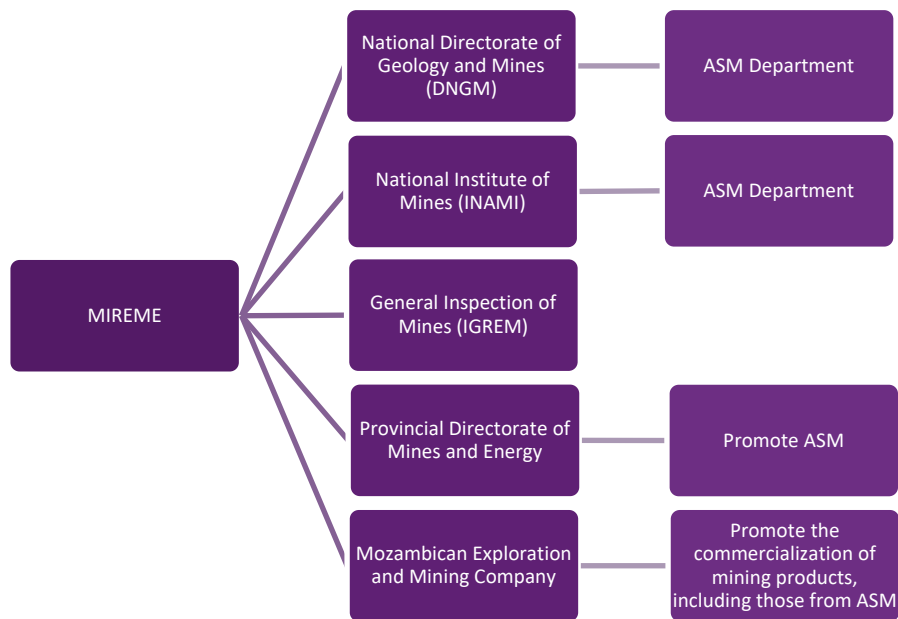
MIREME

National Directorate of Geology and Mines (DNGM)

ASM Department

National Institute of Mines (INAMI)

ASM Department

General Inspection of Mines (IGREM)

Provincial Directorate of Mines and Energy

Promote ASM

Mozambican Exploration and Mining Company

Promote the commercialization of mining products, including those from ASM